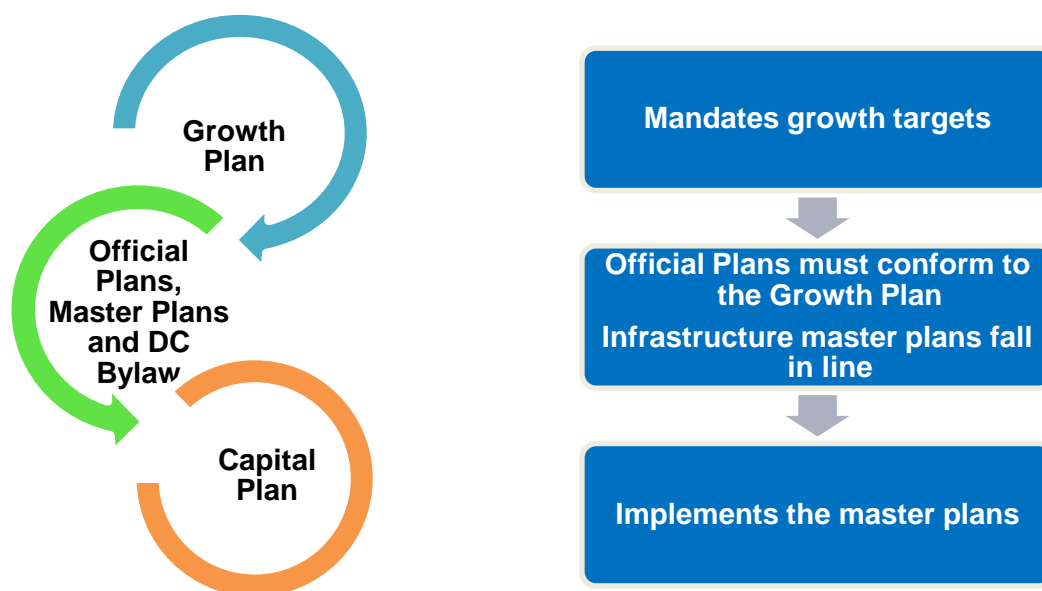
Growth Plan

Official Plans, Master Plans and DC Bylaw

Capital Plan

Mandates growth targets

Official Plans must conform to the Growth Plan

Infrastructure master plans fall in line

Implements the master plans